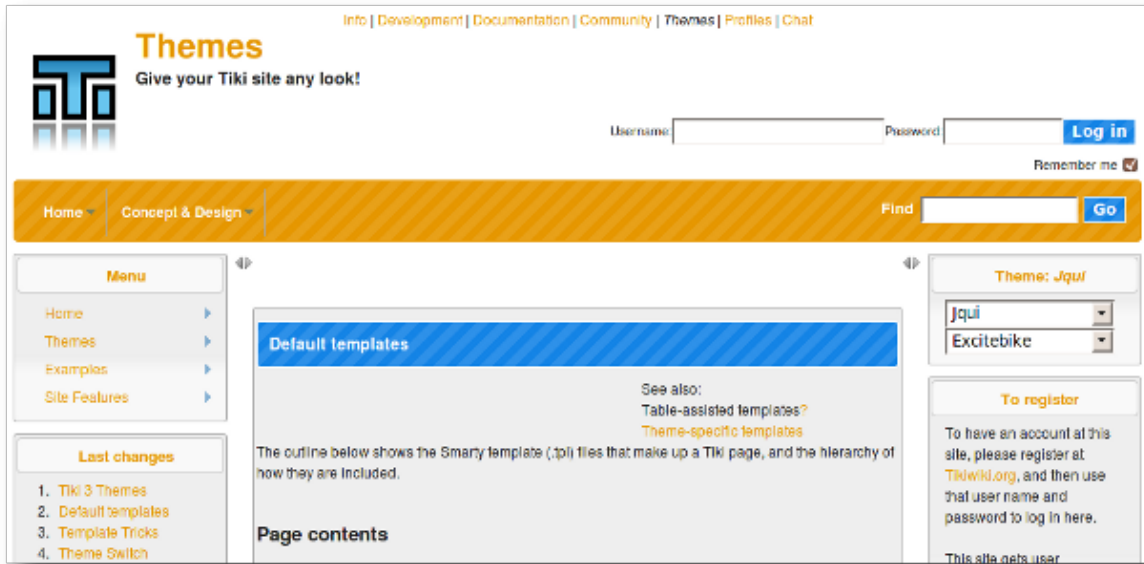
Info | Development | Documentation | Community | Themes | Profiles | Chat

Themes

Give your Tiki site any look!

Username Password Log in

Remember me

Home Concept & Design

Find Go

Menu

Home
Themes
Examples
Site Features

Last changes

1. Tiki 3 Themes
2. Default templates
3. Template Tricks
4. Theme Switch

Default templates

See also:
Table-assisted templates?
Theme-specific templates

The outline below shows the Smarty template (.tpl) files that make up a Tiki page, and the hierarchy of how they are included.

Page contents

Theme: Jqui

Jqui
Excitebike

To register

To have an account at this site, please register at Tikiwiki.org, and then use that user name and password to log in here.

This site gets user